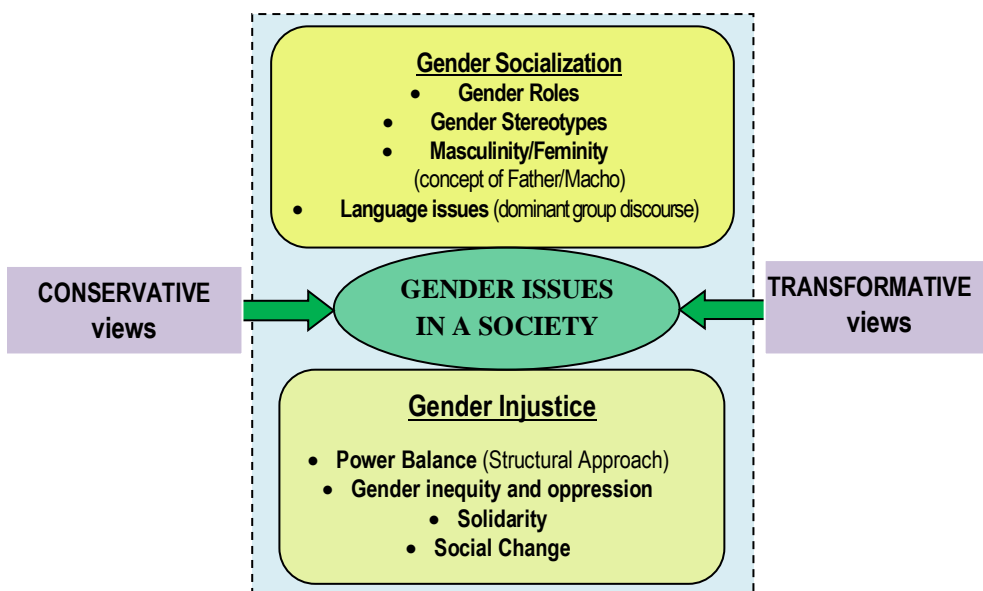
Gender Socialization

- Gender Roles
- Gender Stereotypes
- Masculinity/Feminity (concept of Father/Macho)
- Language issues (dominant group discourse)

CONSERVATIVE views

GENDER ISSUES IN A SOCIETY

TRANSFORMATIVE views

Gender Injustice

- Power Balance (Structural Approach)
- Gender inequity and oppression
- Solidarity
- Social Change